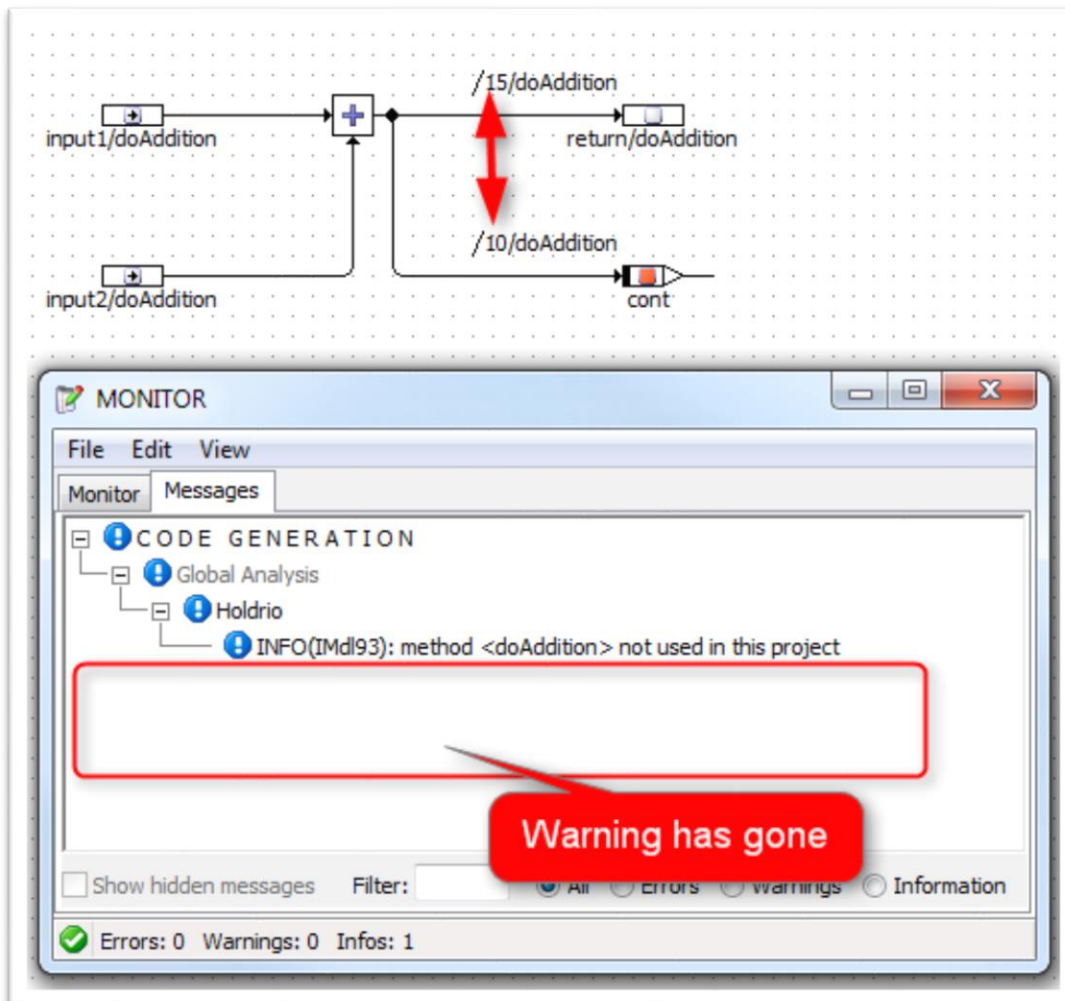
/15/doAddition
input1/doAddition
return/doAddition
/10/doAddition
input2/doAddition
cont

MONITOR
File Edit View
Monitor Messages
CODE GENERATION
Global Analysis
Holdrio
INFO(IMdl93): method <doAddition> not used in this project

Warning has gone

Show hidden messages Filter: All Errors Warnings Information
Errors: 0 Warnings: 0 Infos: 1